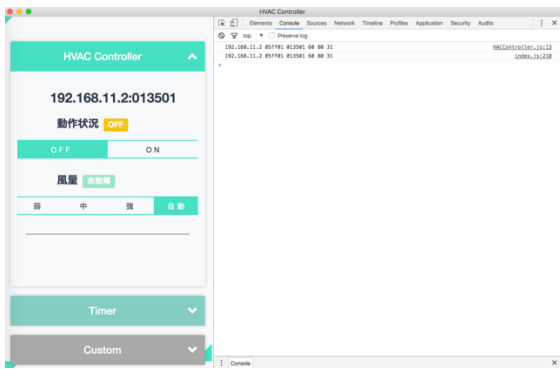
HVAC Controller

HVAC Controller

192.168.11.2:013501

動作状況 OFF

OFF
ON

風量 未取得

弱
中
強
自動

Timer

Custom

Elements Console Sources Network Timeline Profiles Application Security Audits

top ▼ Preserve log

192.168.11.2 05ff01 013501 60 80 31 HACController.js:13
192.168.11.2 05ff01 013501 60 80 31 index.js:210

Console